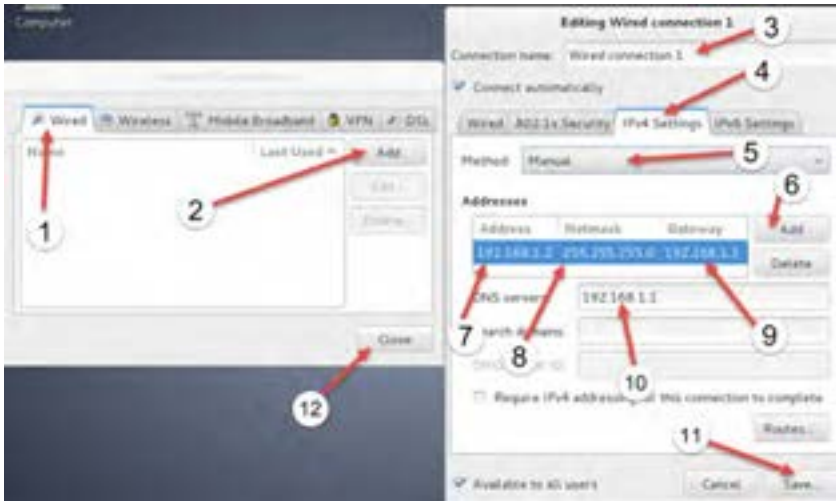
Computer

Wired | Wireless | Mobile Broadband | VPN | DSL

Name | Last Used

Add

Edit...

Delete...

Close

Editing Wired connection 1

Connection name: Wired connection 1

Connect automatically

Wired | 802.1x Security | IPv4 Settings | IPv6 Settings

Method: Manual

Addresses

| Address | Netmask | Gateway |
|---|---|---|
| 192.168.1.2 | 255.255.255.0 | 192.168.1.1 |

Add

Delete

DNS servers: 192.168.1.1

Search domains:

DHCP client ID:

Require IPv4 addressing for this connection to complete

Routes...

Available to all users

Cancel

Save...

1
2
3
4
5
6
7
8
9
10
11
12